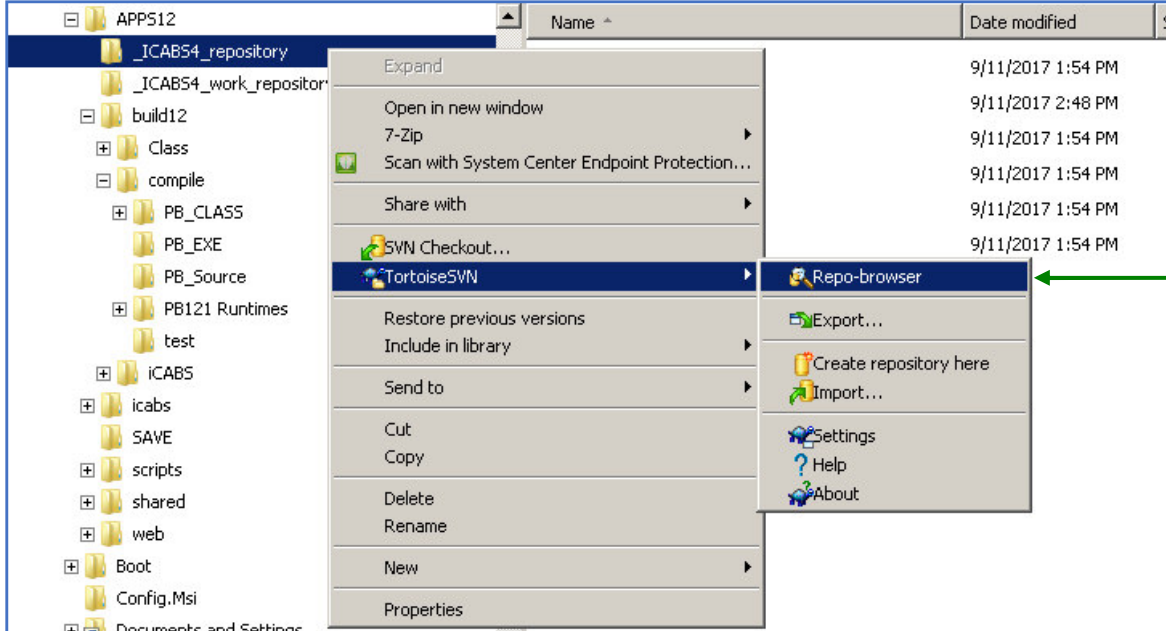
APPS12
_ICABS4_repository
_ICABS4_work_repository
build12
Class
compile
PB_CLASS
PB_EXE
PB_Source
PB121 Runtimes
test
iCABS
icabs
SAVE
scripts
shared
web
Boot
Config.Msi
Documents and Settings

Name
Date modified
9/11/2017 1:54 PM
9/11/2017 2:48 PM
9/11/2017 1:54 PM
9/11/2017 1:54 PM
9/11/2017 1:54 PM
9/11/2017 1:54 PM

Expand
Open in new window
7-Zip
Scan with System Center Endpoint Protection...
Share with
SVN Checkout...
TortoiseSVN
Restore previous versions
Include in library
Send to
Cut
Copy
Delete
Rename
New
Properties

Repo-browser
Export...
Create repository here
Import...
Settings
Help
About